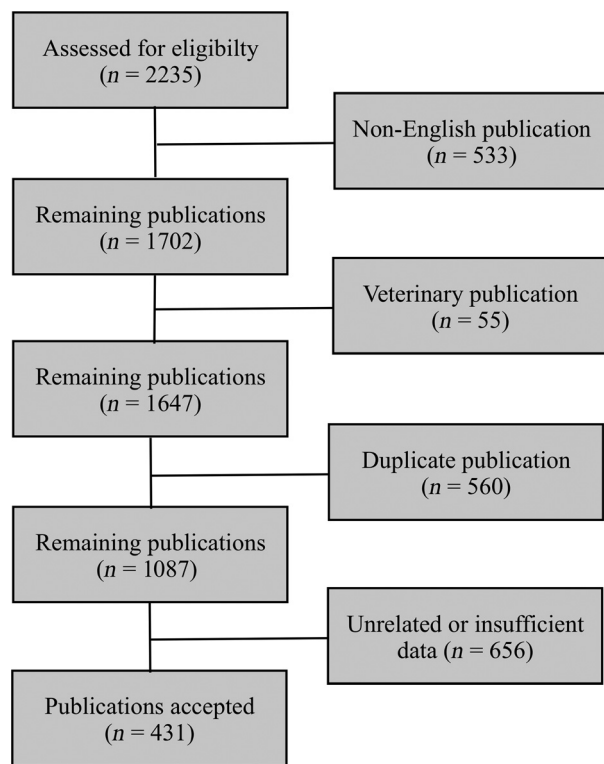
Assessed for eligibilty
($n$ = 2235)

Non-English publication
($n$ = 533)

Remaining publications
($n$ = 1702)

Veterinary publication
($n$ = 55)

Remaining publications
($n$ = 1647)

Duplicate publication
($n$ = 560)

Remaining publications
($n$ = 1087)

Unrelated or insufficient data ($n$ = 656)

Publications accepted
($n$ = 431)